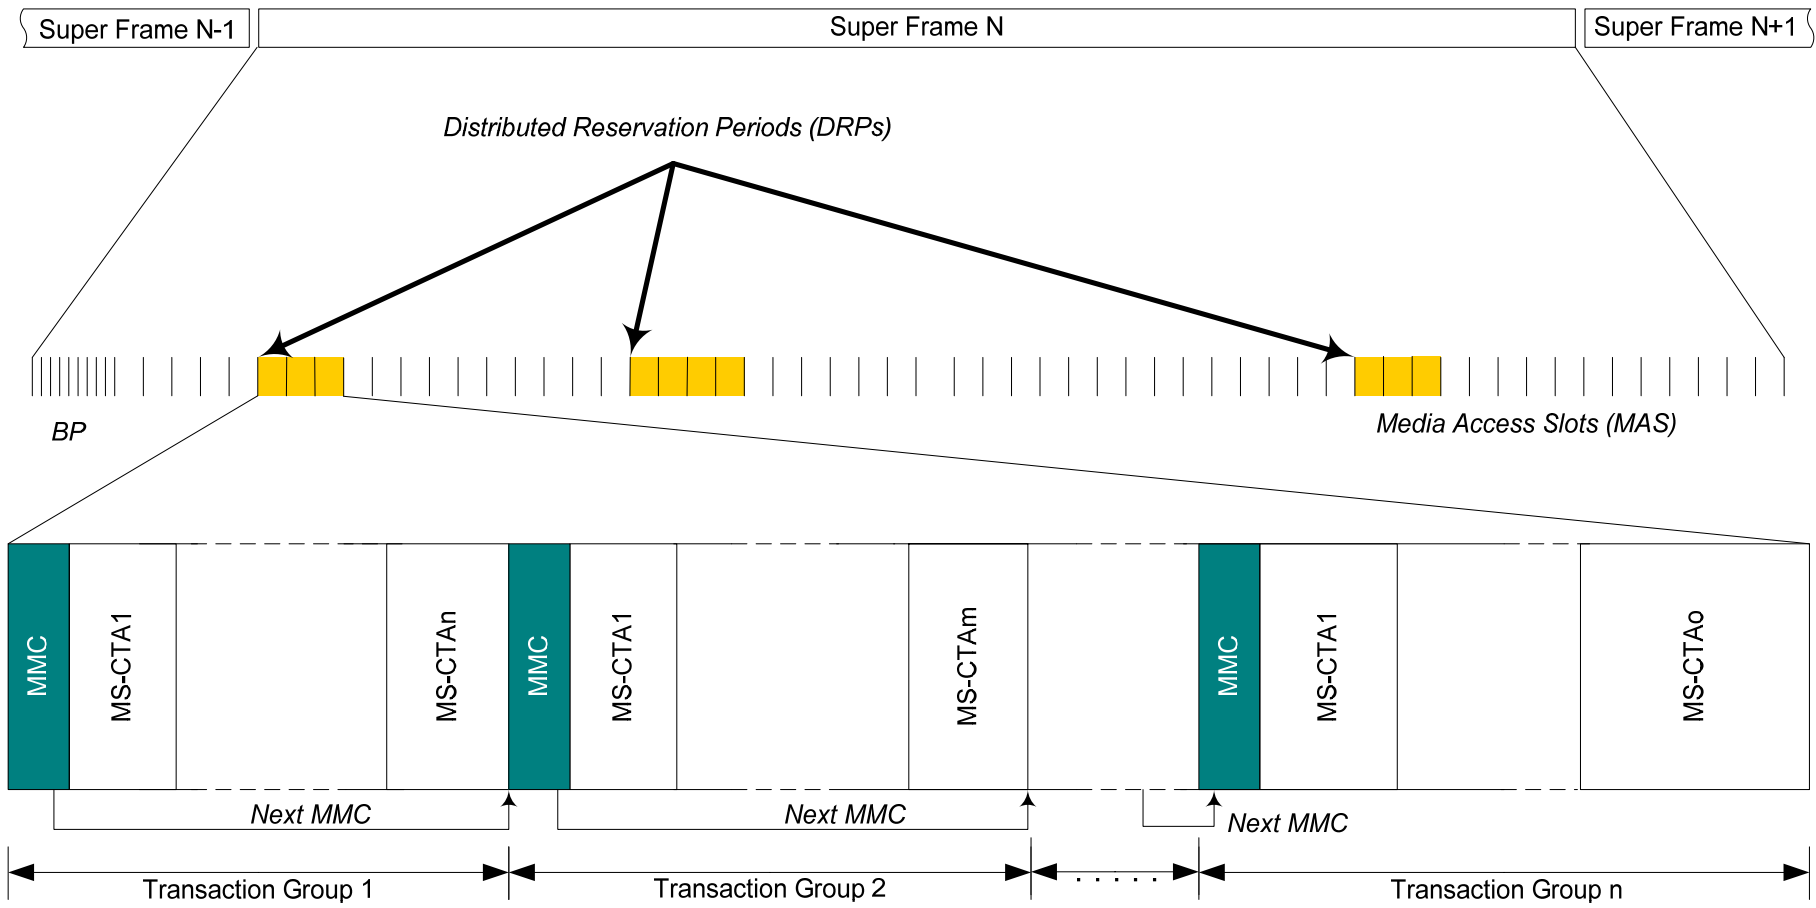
Super Frame N-1
Super Frame N
Super Frame N+1

Distributed Reservation Periods (DRPs)

BP
Media Access Slots (MAS)

MMC
MS-CTA1
MS-CTAn
MMC
MS-CTA1
MS-CTAm
MMC
MS-CTA1
MS-CTAo

Next MMC
Next MMC
Next MMC

Transaction Group 1
Transaction Group 2
. . . . . .
Transaction Group n